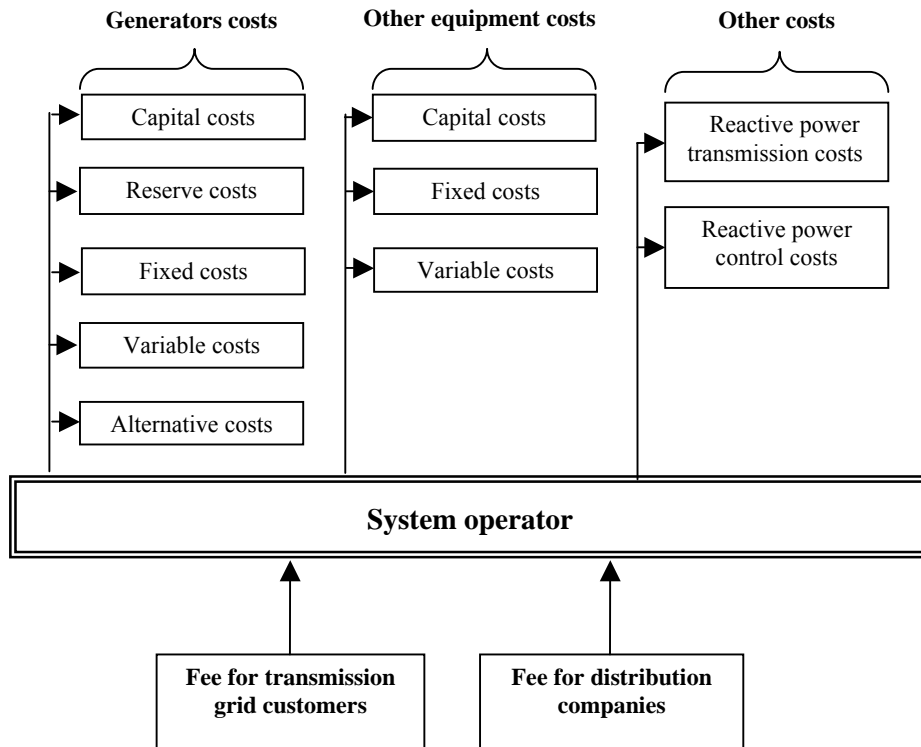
Generators costs

Capital costs

Reserve costs

Fixed costs

Variable costs

Alternative costs

Other equipment costs

Capital costs

Fixed costs

Variable costs

Other costs

Reactive power transmission costs

Reactive power control costs

System operator

Fee for transmission grid customers

Fee for distribution companies